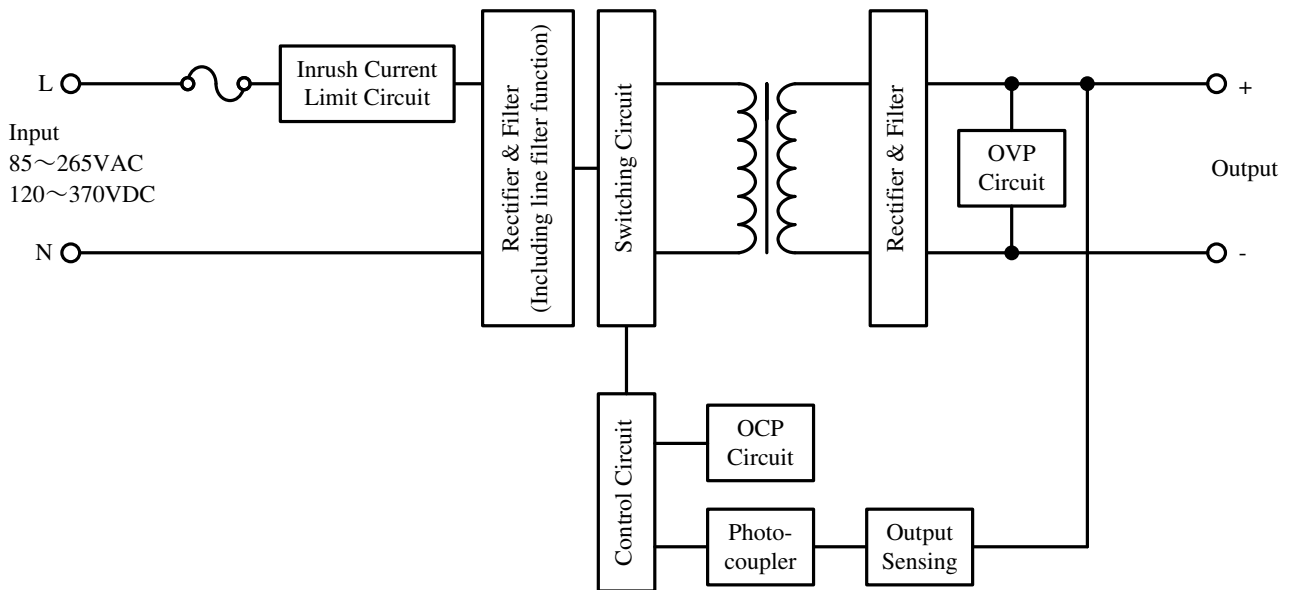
L

Input
85～265VAC
120～370VDC

N

Inrush Current Limit Circuit

Rectifier & Filter (Including line filter function)

Switching Circuit

Rectifier & Filter

OVP Circuit

+

Output

-

Control Circuit

OCP Circuit

Photo-coupler

Output Sensing